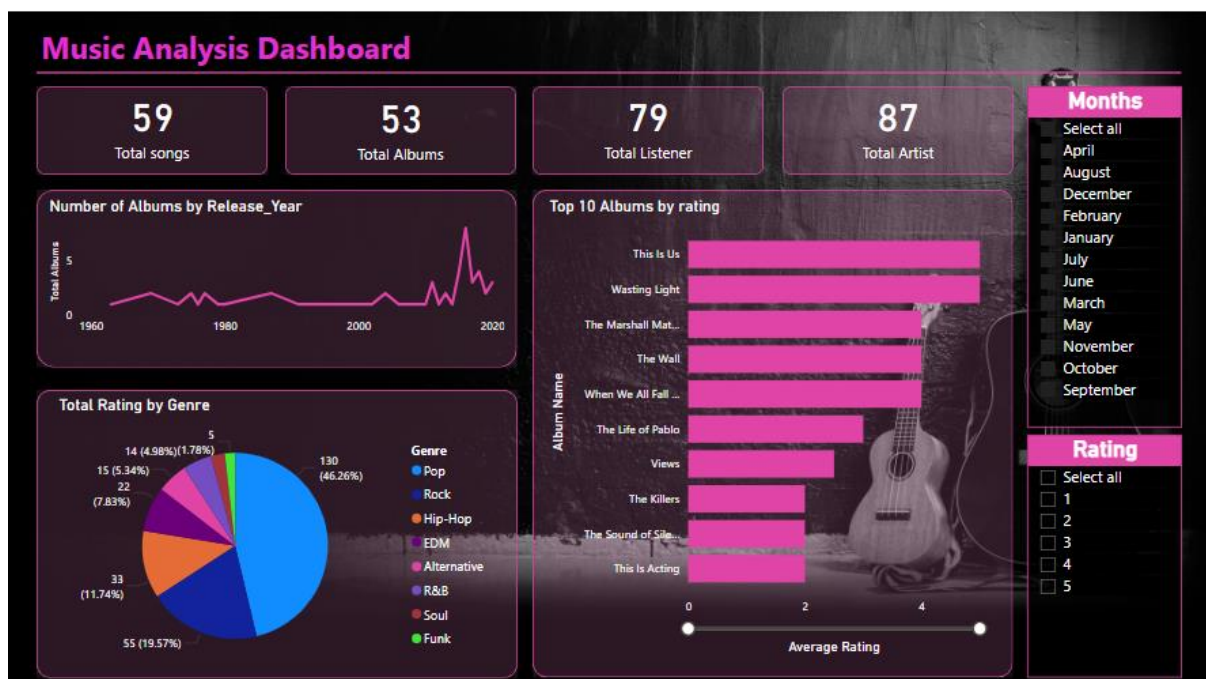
Music Analysis Dashboard

59
Total songs

53
Total Albums

79
Total Listener

87
Total Artist

Months
Select all
April
August
December
February
January
July
June
March
May
November
October
September

Number of Albums by Release_Year
Total Albums
5
0
1960
1980
2000
2020

Top 10 Albums by rating
Album Name
This Is Us
Wasting Light
The Marshall Mat...
The Wall
When We All Fall ...
The Life of Pablo
Views
The Killers
The Sound of Sile...
This Is Acting
0
2
4
Average Rating

Total Rating by Genre
14 (4.98%)
5 (1.78%)
15 (5.34%)
22 (7.83%)
33 (11.74%)
55 (19.57%)
130 (46.26%)

Genre
Pop
Rock
Hip-Hop
EDM
Alternative
R&B
Soul
Funk

Rating
Select all
1
2
3
4
5